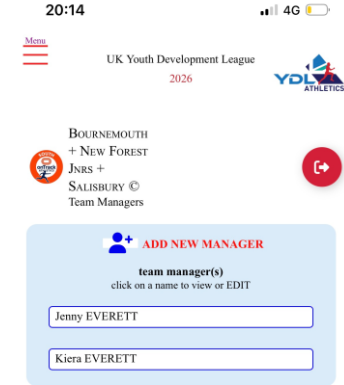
20:14
4G

Menu

UK Youth Development League
2026

YDL ATHLETICS

Bournemouth + New Forest Jnrs + Salisbury ©
Team Managers

ADD NEW MANAGER

team manager(s)
click on a name to view or EDIT

Jenny EVERETT

Kiera EVERETT